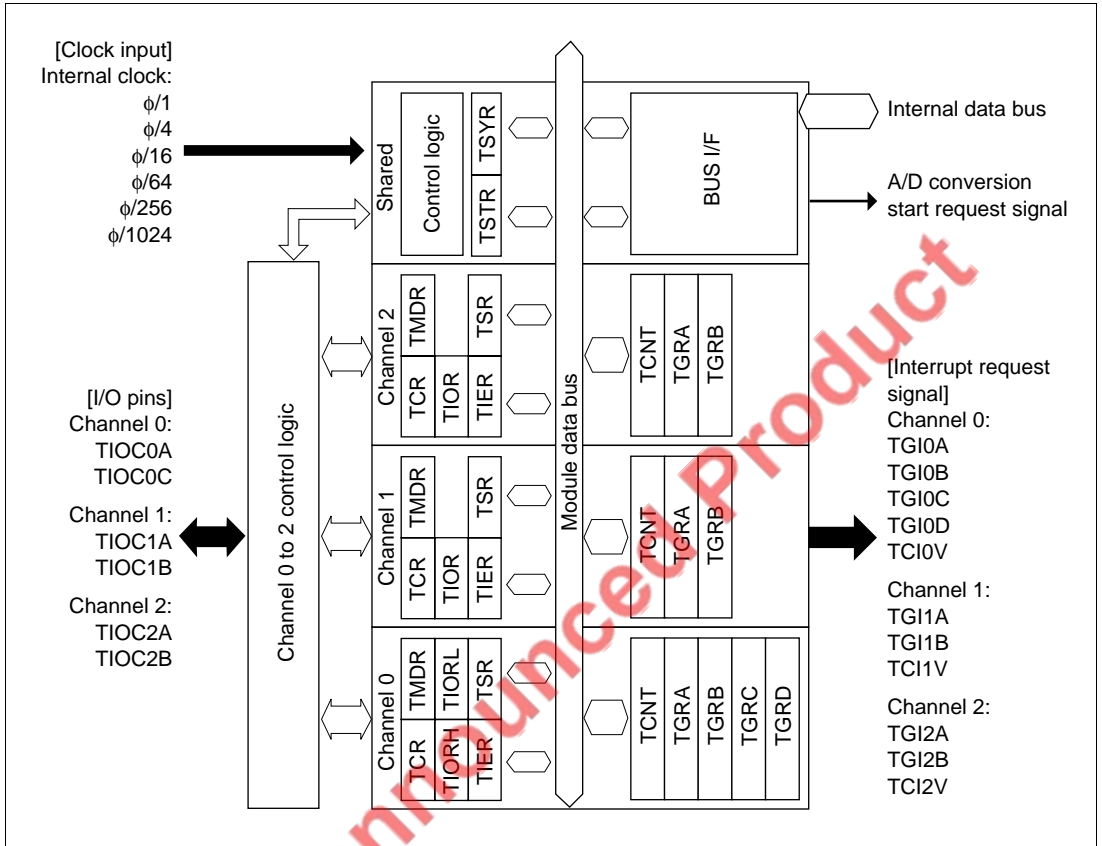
[Clock input]
Internal clock:
$\phi/1$
$\phi/4$
$\phi/16$
$\phi/64$
$\phi/256$
$\phi/1024$

Shared
Control logic
TSYR
TSTR

BUS I/F

Internal data bus

A/D conversion start request signal

Channel 0 to 2 control logic

Channel 2
TMDR
TSR
TCR
TIOR
TIER
TCNT
TGRA
TGRB

Module data bus

[I/O pins]
Channel 0:
TIOC0A
TIOC0C

Channel 1:
TIOC1A
TIOC1B

Channel 2:
TIOC2A
TIOC2B

Channel 1
TMDR
TSR
TCR
TIOR
TIER
TCNT
TGRA
TGRB

Channel 0
TMDR
TIORL
TSR
TCR
TIORH
TIER
TCNT
TGRA
TGRB
TGRC
TGRD

[Interrupt request signal]
Channel 0:
TGI0A
TGI0B
TGI0C
TGI0D
TCI0V

Channel 1:
TGI1A
TGI1B
TCI1V

Channel 2:
TGI2A
TGI2B
TCI2V

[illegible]nnounced Product